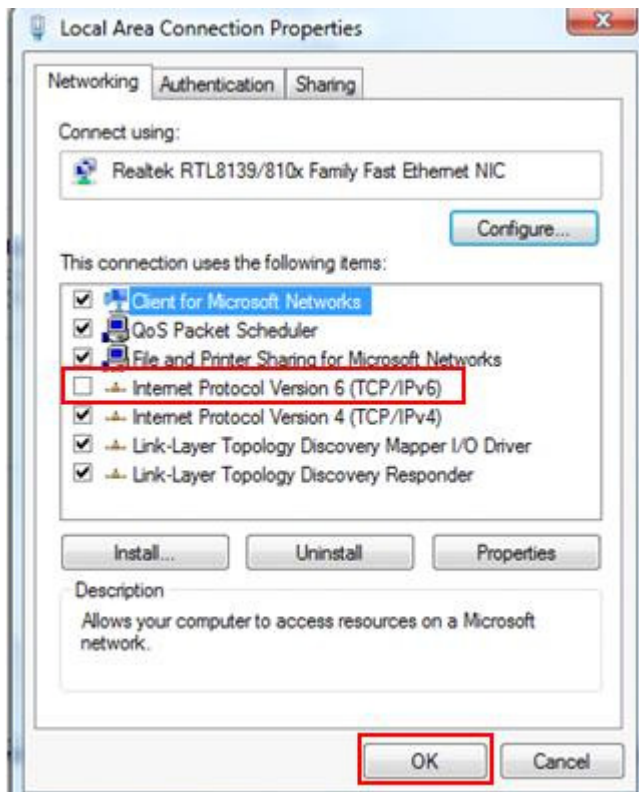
Local Area Connection Properties

Networking | Authentication | Sharing

Connect using:

Realtek RTL8139/810x Family Fast Ethernet NIC

Configure...

This connection uses the following items:

Client for Microsoft Networks
QoS Packet Scheduler
File and Printer Sharing for Microsoft Networks
Internet Protocol Version 6 (TCP/IPv6)
Internet Protocol Version 4 (TCP/IPv4)
Link-Layer Topology Discovery Mapper I/O Driver
Link-Layer Topology Discovery Responder

Install... | Uninstall | Properties

Description

Allows your computer to access resources on a Microsoft network.

OK | Cancel